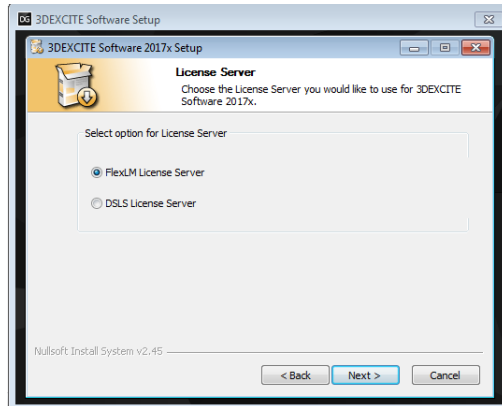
3DEXCITE Software Setup

3DEXCITE Software 2017x Setup

License Server

Choose the License Server you would like to use for 3DEXCITE Software 2017x.

Select option for License Server

FlexLM License Server

DSLS License Server

Nullsoft Install System v2.45

< Back

Next >

Cancel